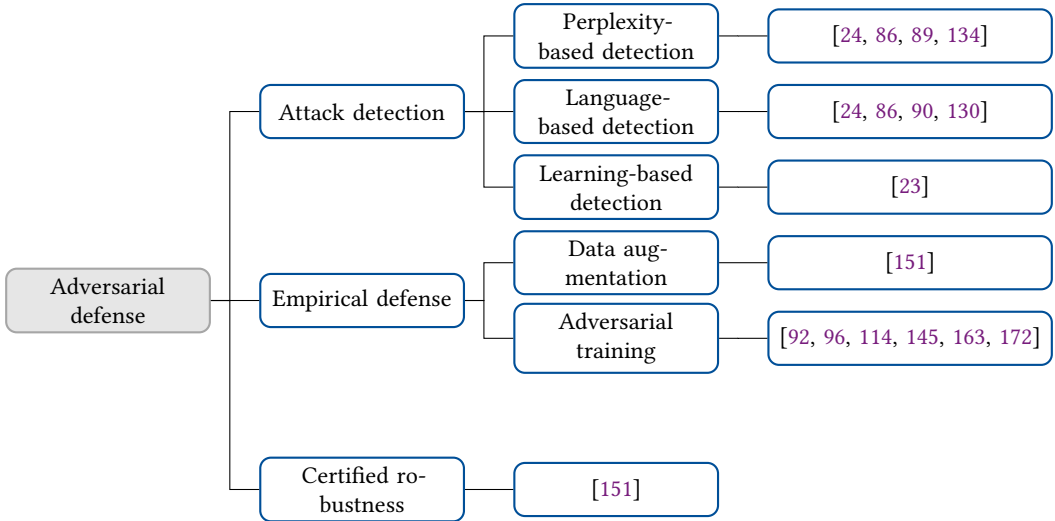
Adversarial defense

Attack detection

Perplexity-based detection

[24, 86, 89, 134]

Language-based detection

[24, 86, 90, 130]

Learning-based detection

[23]

Empirical defense

Data augmentation

[151]

Adversarial training

[92, 96, 114, 145, 163, 172]

Certified robustness

[151]